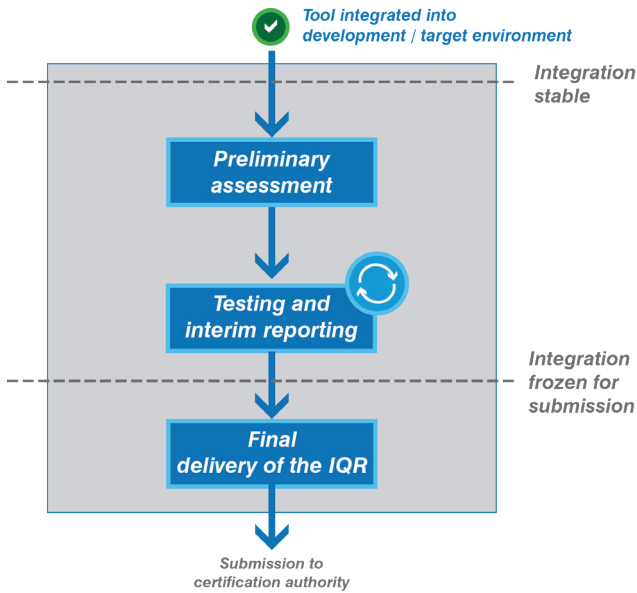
Tool integrated into development / target environment

Integration stable

Preliminary assessment

Testing and interim reporting

Integration frozen for submission

Final delivery of the IQR

Submission to certification authority